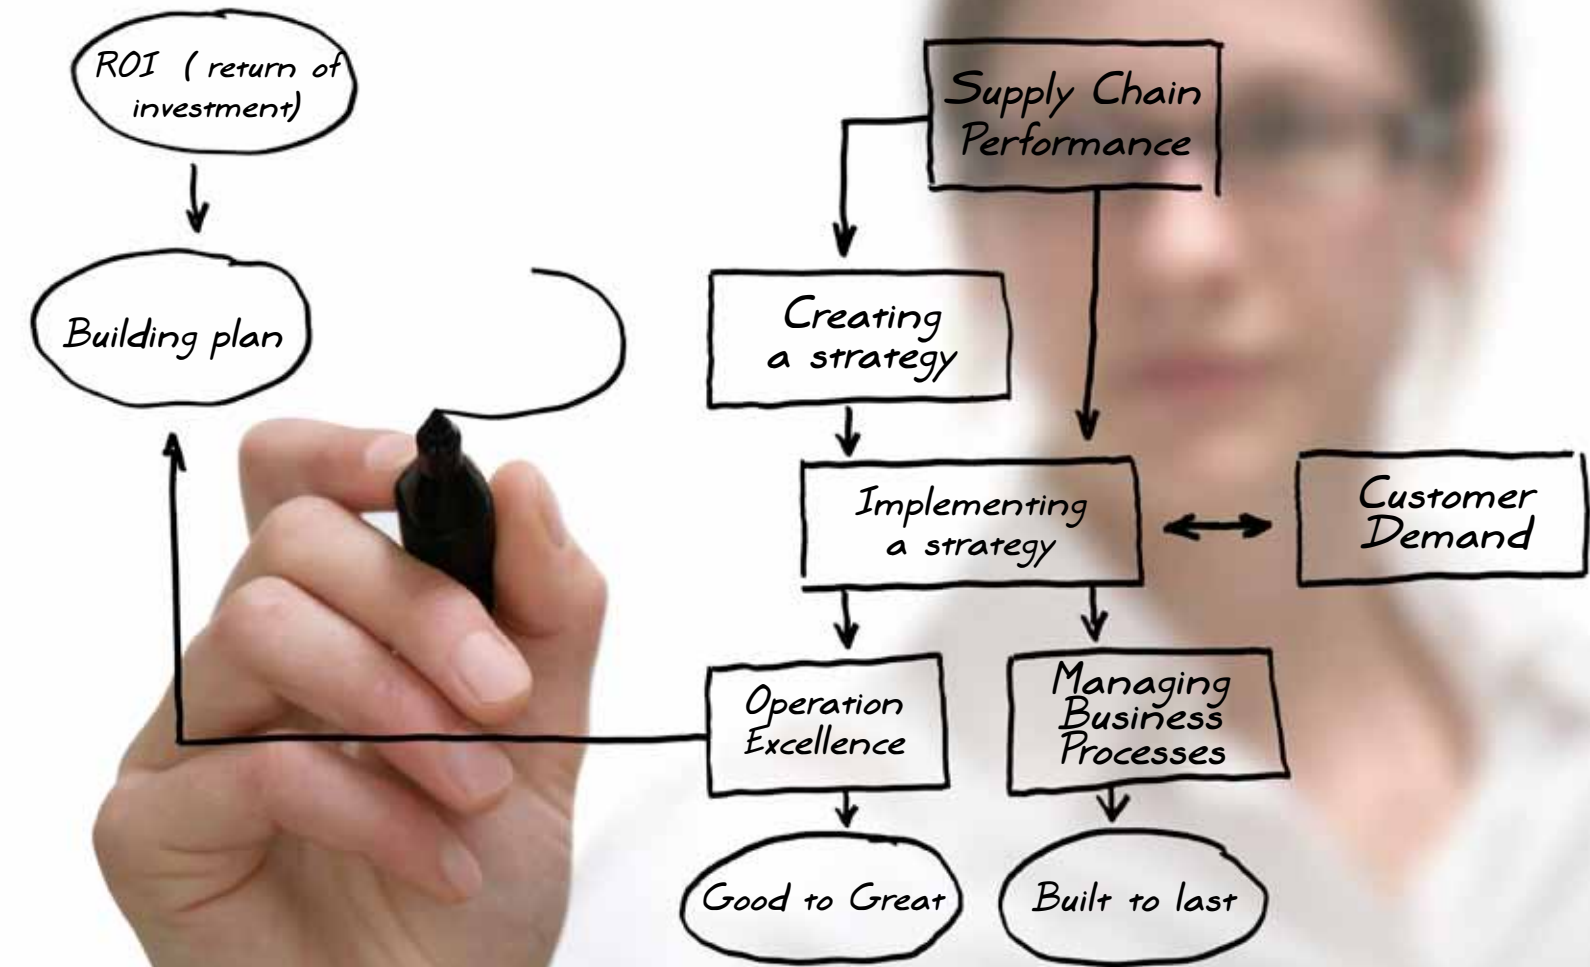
ROI ( return of investment)

Building plan

Supply Chain Performance

Creating a strategy

Implementing a strategy

Customer Demand

Operation Excellence

Managing Business Processes

Good to Great

Built to last